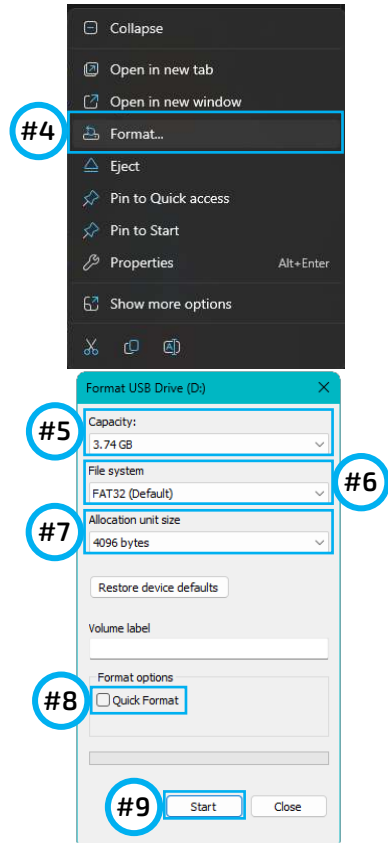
Collapse
Open in new tab
Open in new window
#4
Format...
Eject
Pin to Quick access
Pin to Start
Properties Alt+Enter
Show more options

Format USB Drive (D:)
×
#5
Capacity:
3.74 GB
File system
#6
FAT32 (Default)
#7
Allocation unit size
4096 bytes
Restore device defaults
Volume label
Format options
#8
Quick Format
#9
Start
Close